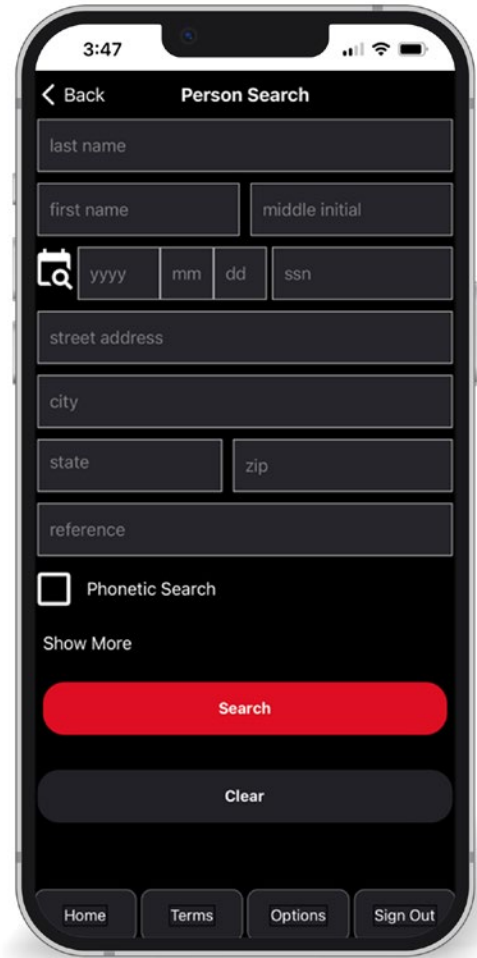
3:47

Back

Person Search

last name

first name

middle initial

yyyy

mm

dd

ssn

street address

city

state

zip

reference

Phonetic Search

Show More

Search

Clear

Home

Terms

Options

Sign Out